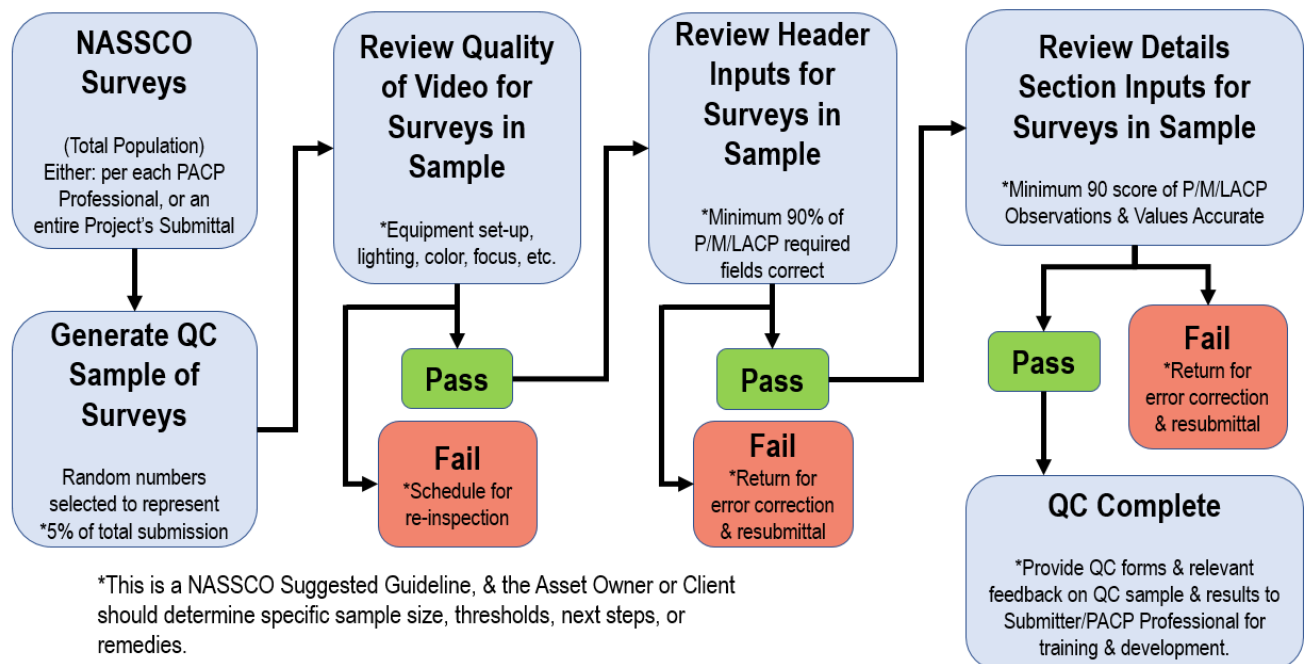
NASSCO Surveys

(Total Population) Either: per each PACP Professional, or an entire Project's Submittal

Generate QC Sample of Surveys

Random numbers selected to represent *5% of total submission

Review Quality of Video for Surveys in Sample

*Equipment set-up, lighting, color, focus, etc.

Pass

Fail
*Schedule for re-inspection

Review Header Inputs for Surveys in Sample

*Minimum 90% of P/M/LACP required fields correct

Pass

Fail
*Return for error correction & resubmittal

Review Details Section Inputs for Surveys in Sample

*Minimum 90 score of P/M/LACP Observations & Values Accurate

Pass

Fail
*Return for error correction & resubmittal

QC Complete

*Provide QC forms & relevant feedback on QC sample & results to Submitter/PACP Professional for training & development.

*This is a NASSCO Suggested Guideline, & the Asset Owner or Client should determine specific sample size, thresholds, next steps, or remedies.